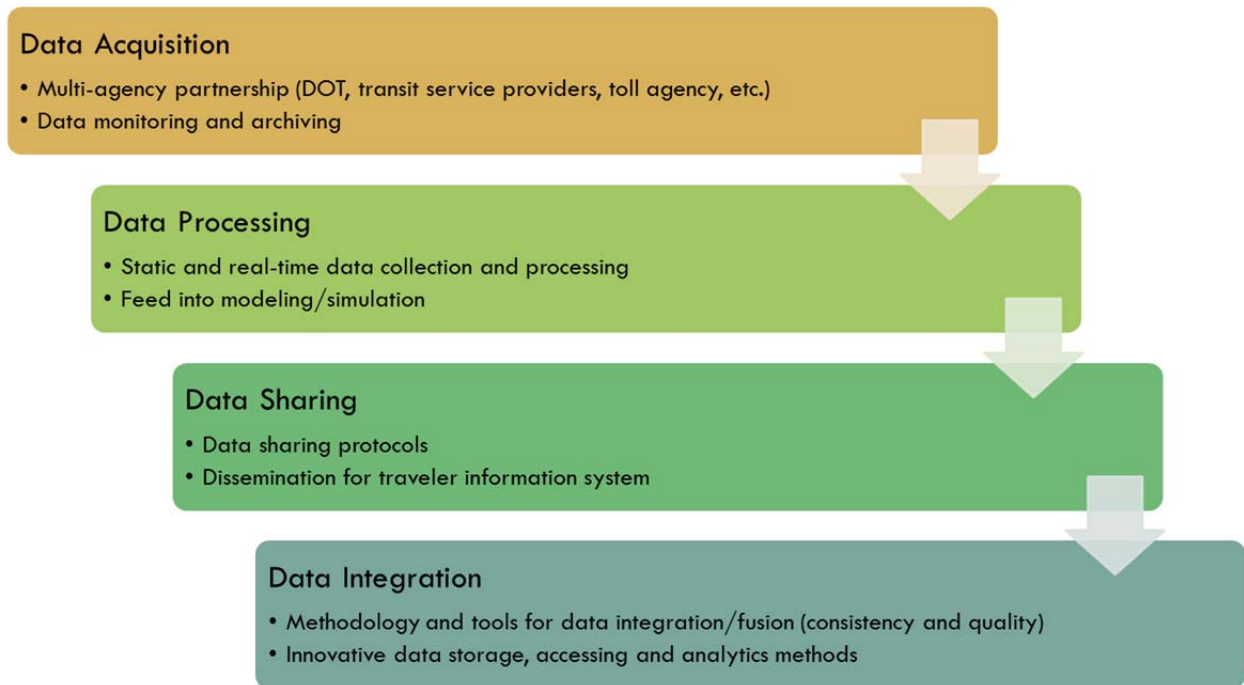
Data Acquisition

• Multi-agency partnership (DOT, transit service providers, toll agency, etc.)
• Data monitoring and archiving

Data Processing

• Static and real-time data collection and processing
• Feed into modeling/simulation

Data Sharing

• Data sharing protocols
• Dissemination for traveler information system

Data Integration

• Methodology and tools for data integration/fusion (consistency and quality)
• Innovative data storage, accessing and analytics methods